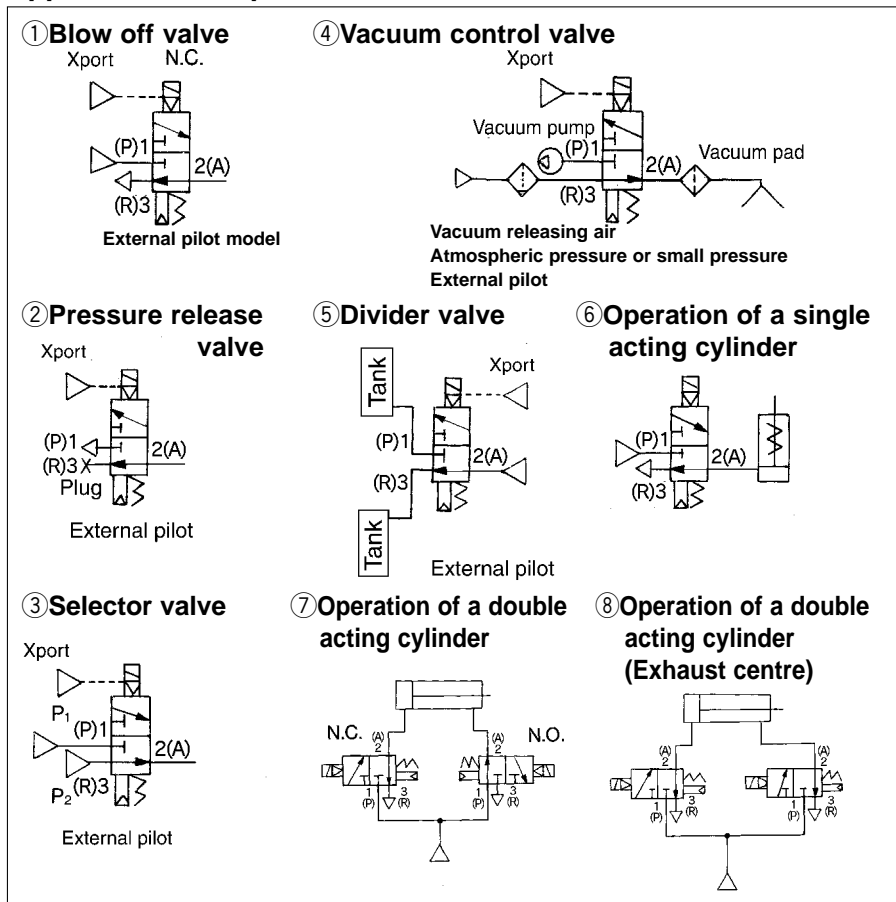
①Blow off valve
Xport N.C.
(P)1
2(A)
(R)3
External pilot model

④Vacuum control valve
Xport
Vacuum pump
(P)1
2(A)
Vacuum pad
(R)3
Vacuum releasing air
Atmospheric pressure or small pressure
External pilot

②Pressure release valve
Xport
(P)1
2(A)
(R)3 X
Plug
External pilot

⑤Divider valve
Tank
Xport
(P)1
2(A)
(R)3
Tank
External pilot

⑥Operation of a single acting cylinder
(P)1
2(A)
(R)3

③Selector valve
Xport
$P_1$
(P)1
2(A)
$P_2$(R)3
External pilot

⑦Operation of a double acting cylinder
N.C.
(A)
2
1
(P)
3
(R)
N.O.
(A)
2
1
(P)
3
(R)

⑧Operation of a double acting cylinder (Exhaust centre)
(A)
2
1
(P)
3
(R)
(A)
2
1
(P)
3
(R)